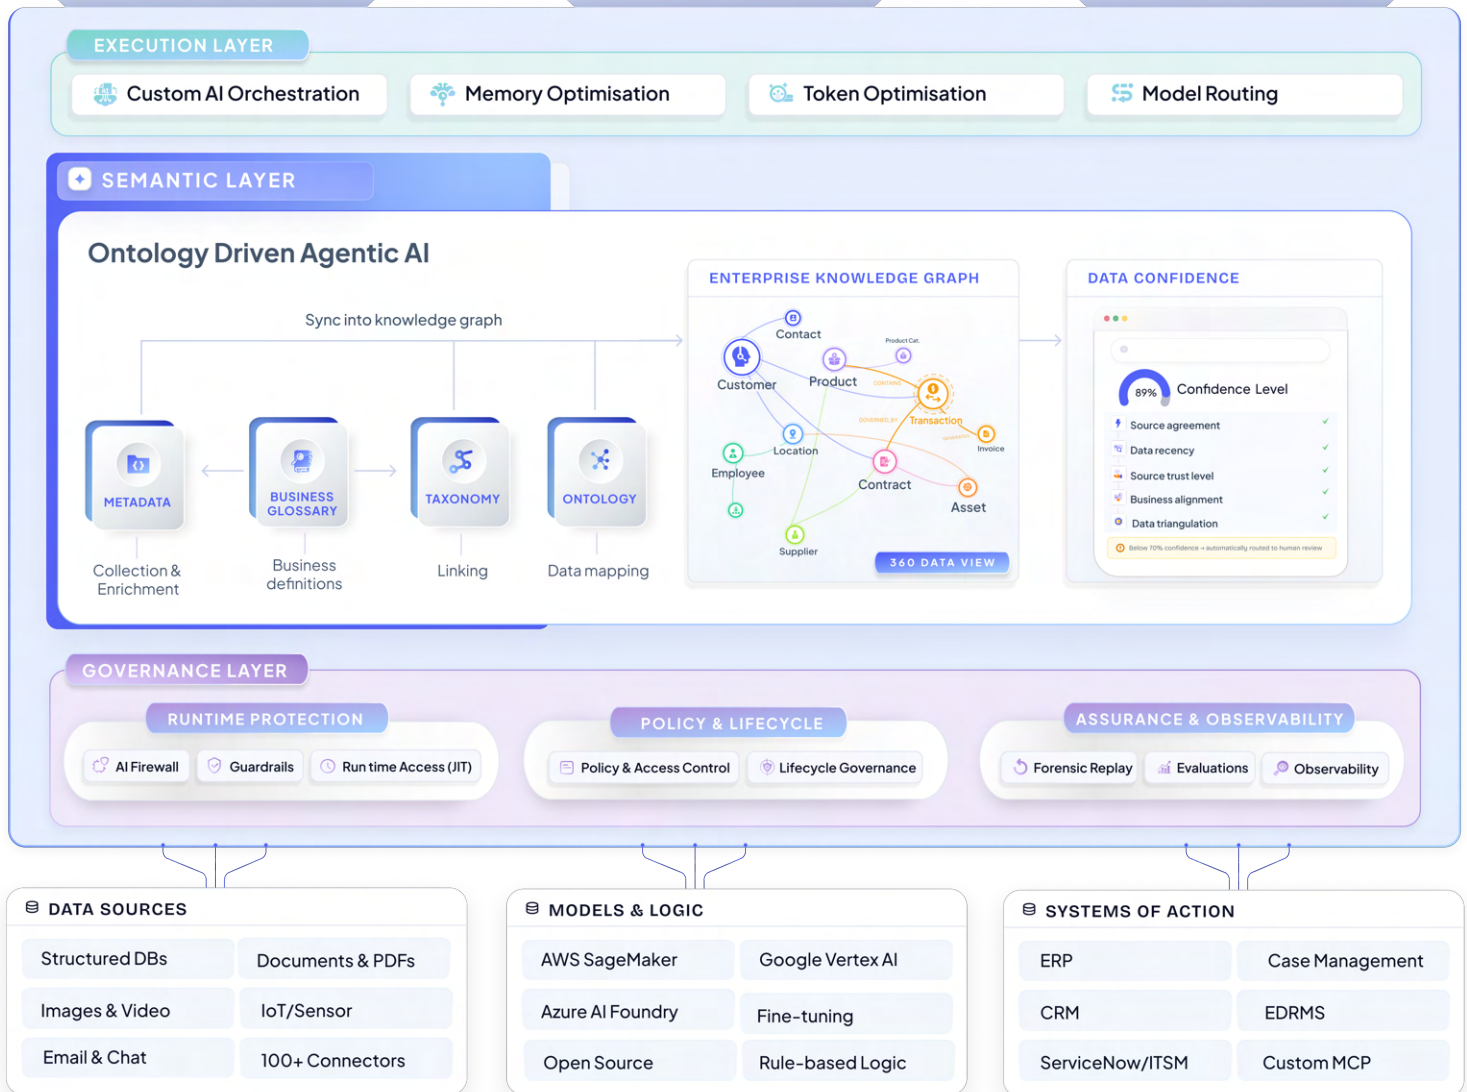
EXECUTION LAYER

Custom AI Orchestration
Memory Optimisation
Token Optimisation
Model Routing

SEMANTIC LAYER

Ontology Driven Agentic AI

Sync into knowledge graph

METADATA
Collection & Enrichment

BUSINESS GLOSSARY
Business definitions

TAXONOMY
Linking

ONTOLOGY
Data mapping

ENTERPRISE KNOWLEDGE GRAPH

Contact
Product Cat.
Customer
Product
CONTAINS
Transaction
GOVERNED BY
Location
GENERATES
Invoice
Employee
Contract
Asset
Supplier
360 DATA VIEW

DATA CONFIDENCE

89%
Confidence Level
Source agreement ✓
Data recency ✓
Source trust level ✓
Business alignment ✓
Data triangulation ✓
Below 70% confidence → automatically routed to human review

GOVERNANCE LAYER

RUNTIME PROTECTION
AI Firewall
Guardrails
Run time Access (JIT)

POLICY & LIFECYCLE
Policy & Access Control
Lifecycle Governance

ASSURANCE & OBSERVABILITY
Forensic Replay
Evaluations
Observability

DATA SOURCES
| | |
|---|---|
| Structured DBs | Documents & PDFs |
| Images & Video | IoT/Sensor |
| Email & Chat | 100+ Connectors |

MODELS & LOGIC
| | |
|---|---|
| AWS SageMaker | Google Vertex AI |
| Azure AI Foundry | Fine-tuning |
| Open Source | Rule-based Logic |

SYSTEMS OF ACTION
| | |
|---|---|
| ERP | Case Management |
| CRM | EDRMS |
| ServiceNow/ITSM | Custom MCP |